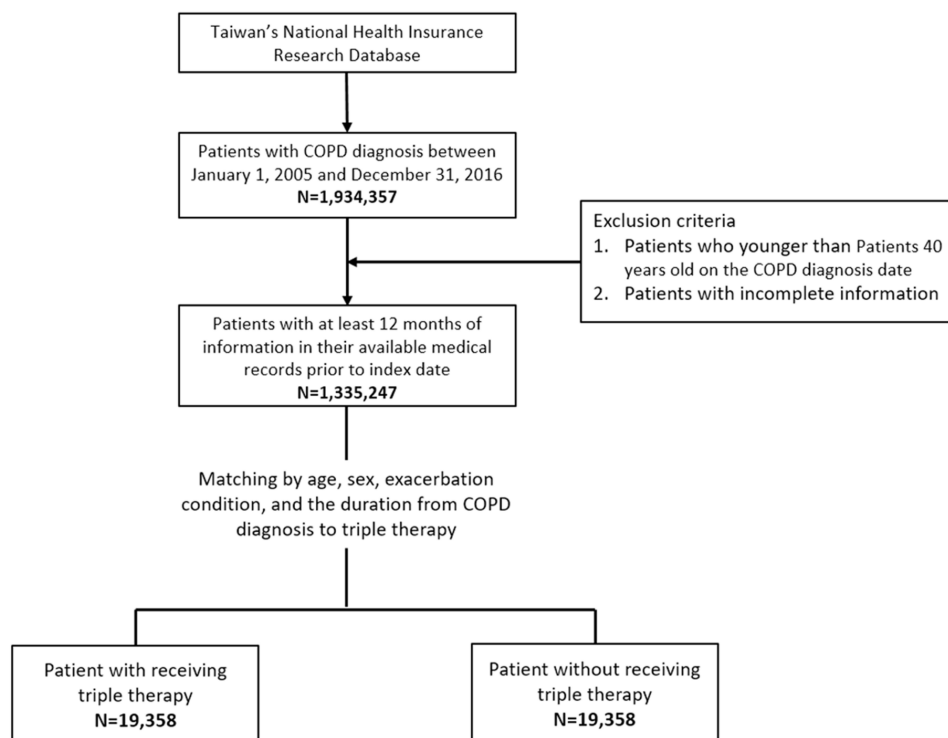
Taiwan's National Health Insurance Research Database

Patients with COPD diagnosis between January 1, 2005 and December 31, 2016
N=1,934,357

Exclusion criteria
1. Patients who younger than Patients 40 years old on the COPD diagnosis date
2. Patients with incomplete information

Patients with at least 12 months of information in their available medical records prior to index date
N=1,335,247

Matching by age, sex, exacerbation condition, and the duration from COPD diagnosis to triple therapy

Patient with receiving triple therapy
N=19,358

Patient without receiving triple therapy
N=19,358